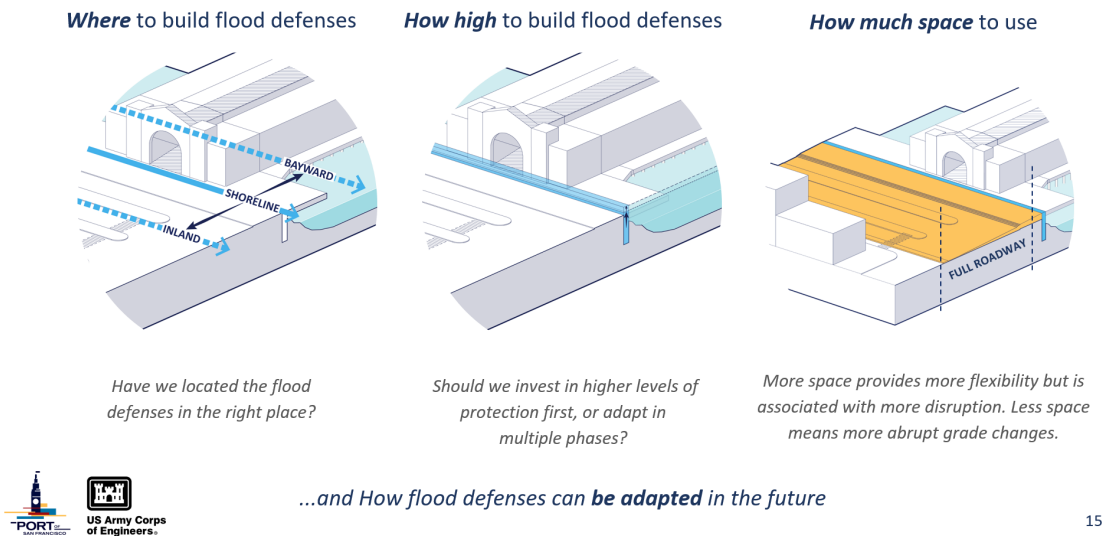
**Where** to build flood defenses

BAYWARD
SHORELINE
INLAND

Have we located the flood defenses in the right place?

**How high** to build flood defenses

Should we invest in higher levels of protection first, or adapt in multiple phases?

**How much space** to use

FULL ROADWAY

More space provides more flexibility but is associated with more disruption. Less space means more abrupt grade changes.

PORT OF SAN FRANCISCO

US Army Corps of Engineers®

...and How flood defenses can **be adapted** in the future

15